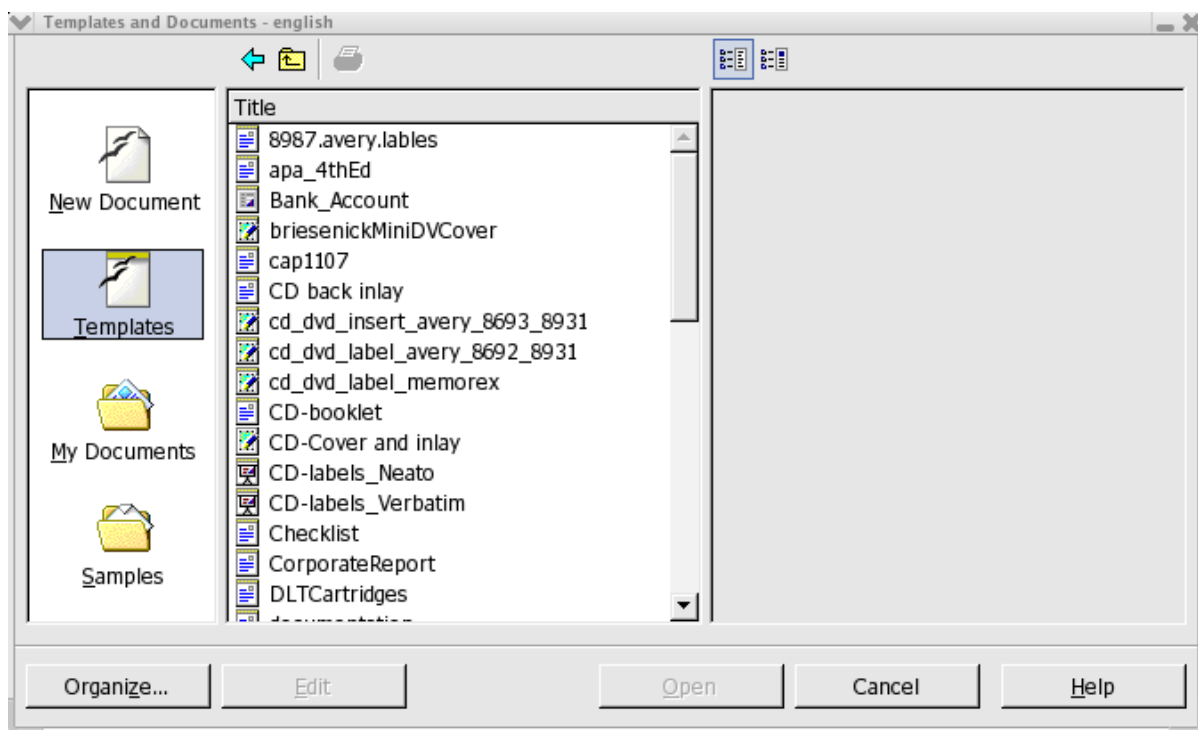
Templates and Documents - english

New Document

Templates

My Documents

Samples

Title
8987.avery.lables
apa_4thEd
Bank_Account
briesenickMiniDVCover
cap1107
CD back inlay
cd_dvd_insert_avery_8693_8931
cd_dvd_label_avery_8692_8931
cd_dvd_label_memorex
CD-booklet
CD-Cover and inlay
CD-labels_Neato
CD-labels_Verbatim
Checklist
CorporateReport
DLTCartridges
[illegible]

Organize...
Edit
Open
Cancel
Help